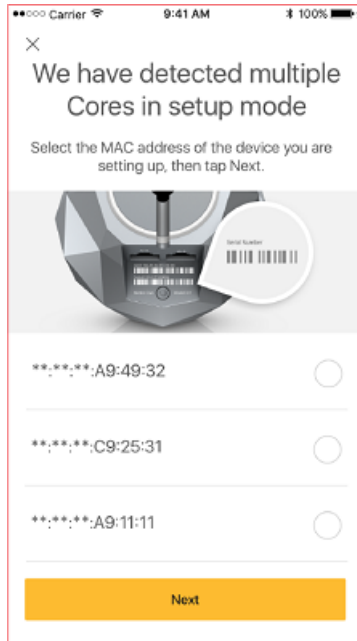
●●○○○ Carrier 9:41 AM 100%

×

We have detected multiple Cores in setup mode

Select the MAC address of the device you are setting up, then tap Next.

Serial Number

**:**:**:A9:49:32

**:**:**:C9:25:31

**:**:**:A9:11:11

Next